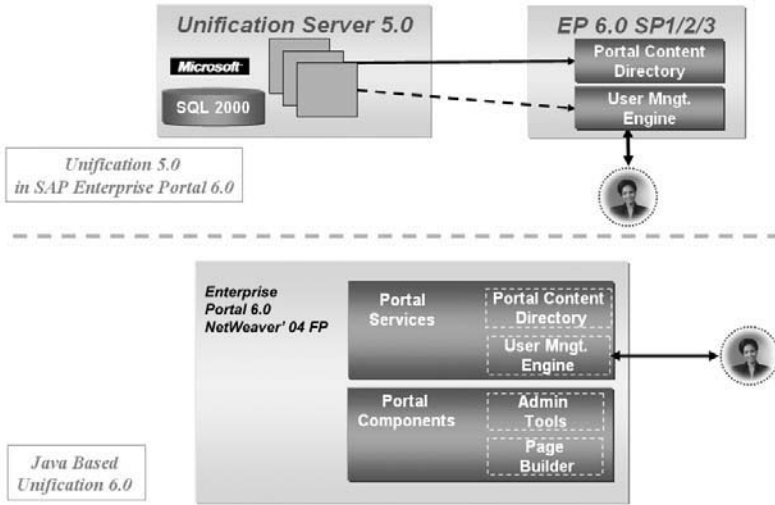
Unification Server 5.0

Microsoft

SQL 2000

EP 6.0 SP1/2/3

Portal Content Directory

User Mngt. Engine

Unification 5.0 in SAP Enterprise Portal 6.0

Enterprise Portal 6.0 NetWeaver' 04 FP

Portal Services

Portal Content Directory

User Mngt. Engine

Portal Components

Admin Tools

Page Builder

Java Based Unification 6.0